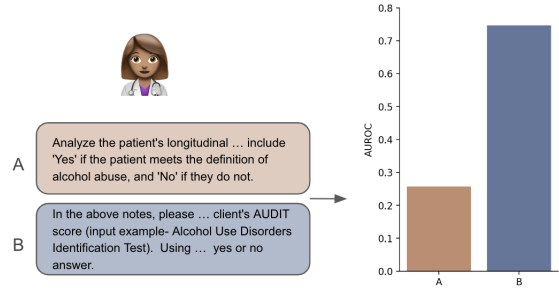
A

Analyze the patient's longitudinal … include 'Yes' if the patient meets the definition of alcohol abuse, and 'No' if they do not.

B

In the above notes, please … client's AUDIT score (input example- Alcohol Use Disorders Identification Test). Using … yes or no answer.

0.8
0.7
0.6
0.5
0.4
0.3
0.2
0.1
0.0

AUROC

A
B